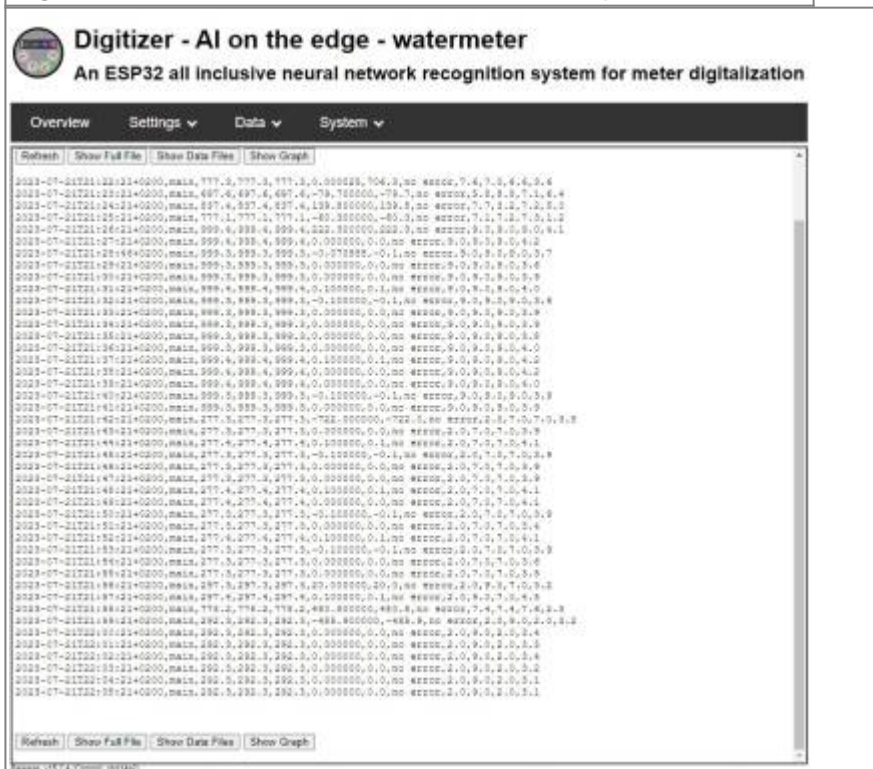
Digitizer - AI on the edge - watermeter

An ESP32 all inclusive neural network recognition system for meter digitalization

Overview Settings Data System

Refresh Show Full File Show Data Files Show Graph

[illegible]

Refresh Show Full File Show Data Files Show Graph

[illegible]